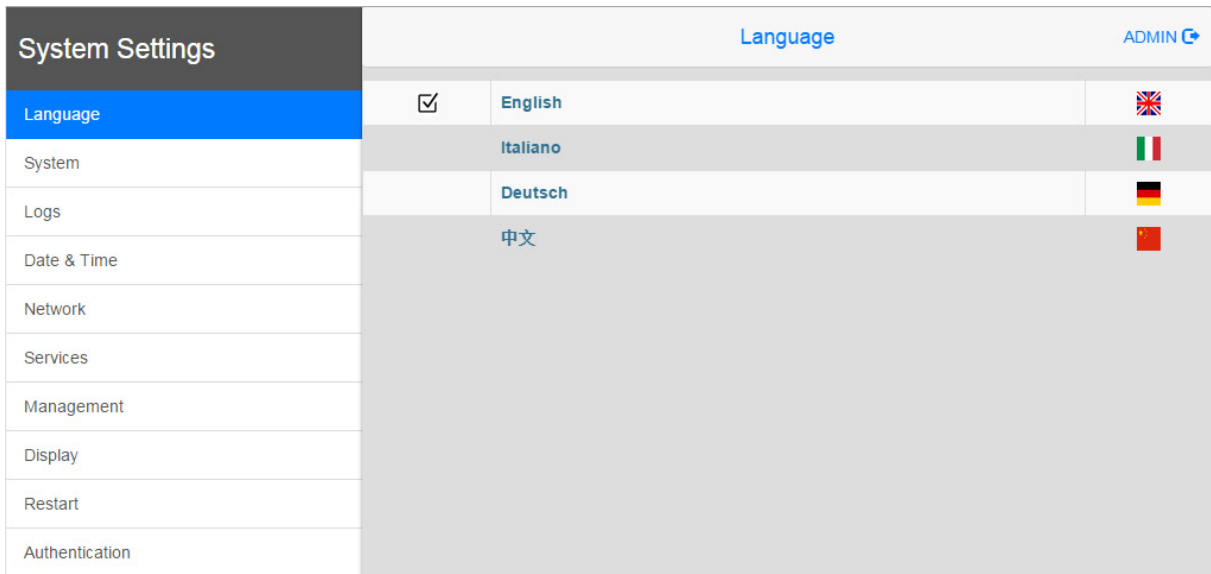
System Settings

Language
System
Logs
Date & Time
Network
Services
Management
Display
Restart
Authentication

Language

ADMIN

| | | |
|---|---|---|
| ☑ | English | |
| | Italiano | |
| | Deutsch | |
| | 中文 | |